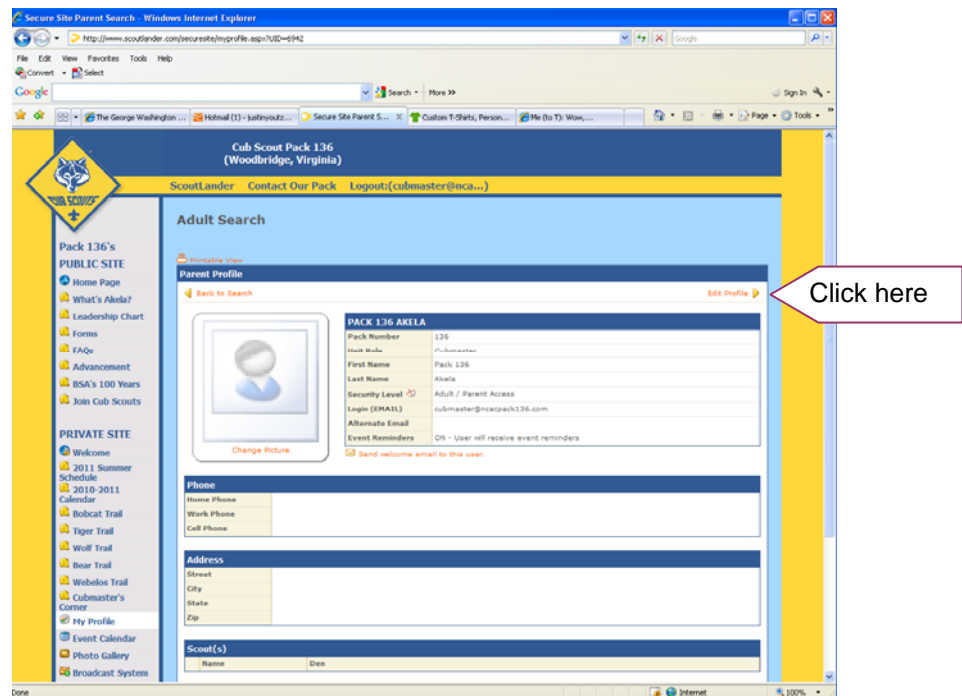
Secure Site Parent Search - Windows Internet Explorer

http://www.scoutlander.com/securesite/myprofile.aspx?UID=6942

Google

File Edit View Favorites Tools Help

Convert Select

Google

Search More »

Sign In

The George Washington ... | Hotmail (1) - justinyoutz... | Secure Site Parent S... | Custom T-Shirts, Person... | Me (to T): Wow,...

Page Tools

CUB SCOUTS

Cub Scout Pack 136
(Woodbridge, Virginia)

ScoutLander Contact Our Pack Logout:(cubmaster@nca...)

Adult Search

Pack 136's PUBLIC SITE

Home Page
What's Akela?
Leadership Chart
Forms
FAQs
Advancement
BSA's 100 Years
Join Cub Scouts

PRIVATE SITE

Welcome
2011 Summer Schedule
2010-2011 Calendar
Bobcat Trail
Tiger Trail
Wolf Trail
Bear Trail
Webelos Trail
Cubmaster's Corner
My Profile
Event Calendar
Photo Gallery
Broadcast System

Printable View

Parent Profile

Back to Search

Edit Profile

Click here

Change Picture

PACK 136 AKELA

| Pack Number | 136 |
|---|---|
| Unit Role | Cubmaster |
| First Name | Pack 136 |
| Last Name | Akela |
| Security Level | Adult / Parent Access |
| Login (EMAIL) | cubmaster@ncacpack136.com |
| Alternate Email | |
| Event Reminders | ON - User will receive event reminders |

Send welcome email to this user.

Phone

| Home Phone | |
|---|---|
| Work Phone | |
| Cell Phone | |

Address

| Street | |
|---|---|
| City | |
| State | |
| Zip | |

Scout(s)

| Name | Den |
|---|---|

Done

Internet

100%